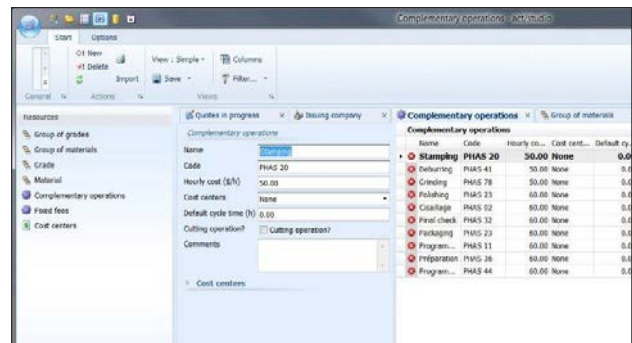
Complementary operations - act/studio

Start Options

New
Delete
Import
General Actions
View : Simple
Save
Columns
Filter...
Views

Resources
Group of grades
Group of materials
Grade
Material
Complementary operations
Fixed fees
Cost centers

Quotes in progress × Issuing company × Complementary operations × Group of materials

Complementary operations
Name Stamping
Code PHAS 20
Hourly cost ($/h) 50.00
Cost centers None
Default cycle time (h) 0.00
Cutting operation? Cutting operation?
Comments

Cost centers

Complementary operations

| Name | Code | Hourly co... | Cost cent... | Default cy... |
|---|---|---|---|---|
| Stamping | PHAS 20 | 50.00 | None | 0.0 |
| Deburring | PHAS 41 | 50.00 | None | 0.0 |
| Grinding | PHAS 78 | 50.00 | None | 0.0 |
| Polishing | PHAS 25 | 60.00 | None | 0.0 |
| Cisaillage | PHAS 02 | 60.00 | None | 0.0 |
| Final check | PHAS 32 | 60.00 | None | 0.0 |
| Packaging | PHAS 23 | 60.00 | None | 0.0 |
| Program... | PHAS 11 | 60.00 | None | 0.0 |
| Préparation | PHAS 26 | 60.00 | None | 0.0 |
| Program... | PHAS 44 | 60.00 | None | 0.0 |